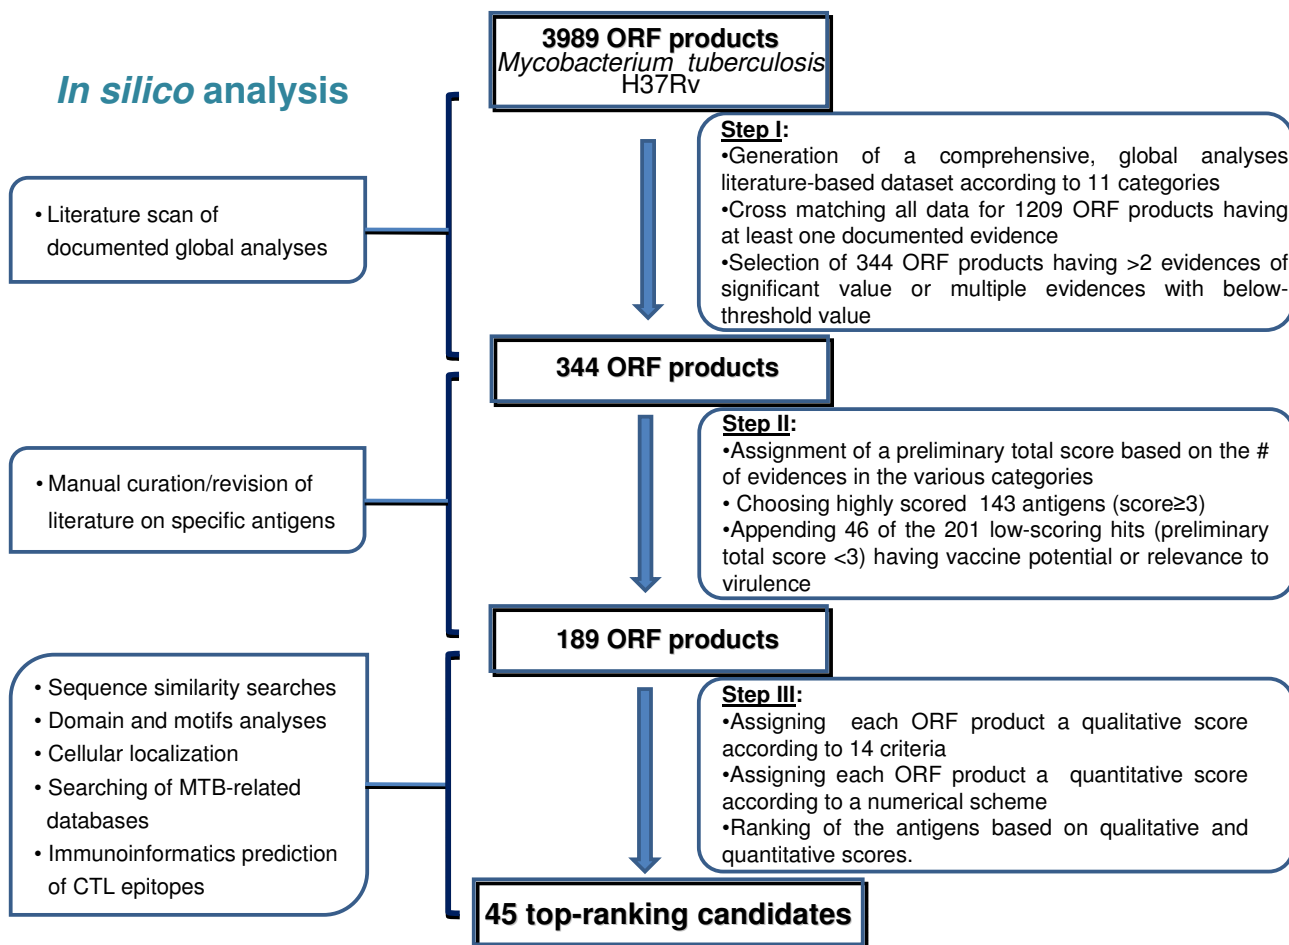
*In silico* analysis

3989 ORF products
*Mycobacterium tuberculosis*
H37Rv

• Literature scan of documented global analyses

Step I:
•Generation of a comprehensive, global analyses literature-based dataset according to 11 categories
•Cross matching all data for 1209 ORF products having at least one documented evidence
•Selection of 344 ORF products having >2 evidences of significant value or multiple evidences with below-threshold value

344 ORF products

• Manual curation/revision of literature on specific antigens

Step II:
•Assignment of a preliminary total score based on the # of evidences in the various categories
• Choosing highly scored 143 antigens (score≥3)
•Appending 46 of the 201 low-scoring hits (preliminary total score <3) having vaccine potential or relevance to virulence

189 ORF products

• Sequence similarity searches
• Domain and motifs analyses
• Cellular localization
• Searching of MTB-related databases
• Immunoinformatics prediction of CTL epitopes

Step III:
•Assigning each ORF product a qualitative score according to 14 criteria
•Assigning each ORF product a quantitative score according to a numerical scheme
•Ranking of the antigens based on qualitative and quantitative scores.

45 top-ranking candidates